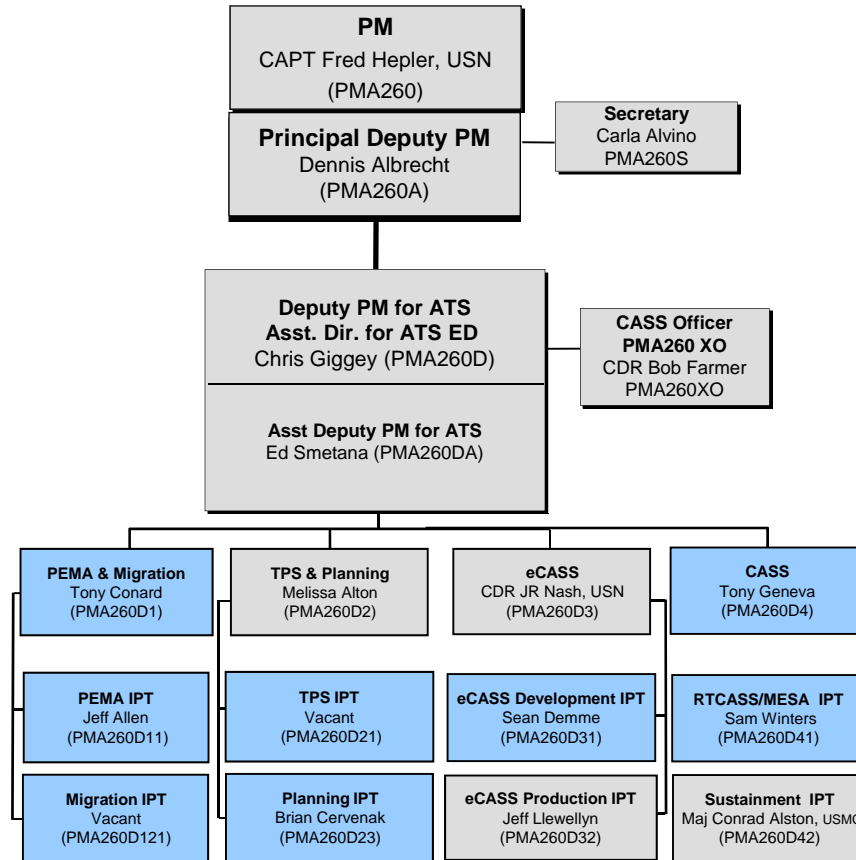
PM
CAPT Fred Hepler, USN
(PMA260)

Principal Deputy PM
Dennis Albrecht
(PMA260A)

Secretary
Carla Alvino
PMA260S

Deputy PM for ATS
Asst. Dir. for ATS ED
Chris Giggey (PMA260D)

Asst Deputy PM for ATS
Ed Smetana (PMA260DA)

CASS Officer
PMA260 XO
CDR Bob Farmer
PMA260XO

PEMA & Migration
Tony Conard
(PMA260D1)

PEMA IPT
Jeff Allen
(PMA260D11)

Migration IPT
Vacant
(PMA260D121)

TPS & Planning
Melissa Alton
(PMA260D2)

TPS IPT
Vacant
(PMA260D21)

Planning IPT
Brian Cervenak
(PMA260D23)

eCASS
CDR JR Nash, USN
(PMA260D3)

eCASS Development IPT
Sean Demme
(PMA260D31)

eCASS Production IPT
Jeff Llewellyn
(PMA260D32)

CASS
Tony Geneva
(PMA260D4)

RTCASS/MESA IPT
Sam Winters
(PMA260D41)

Sustainment IPT
Maj Conrad Alston, USMC
(PMA260D42)